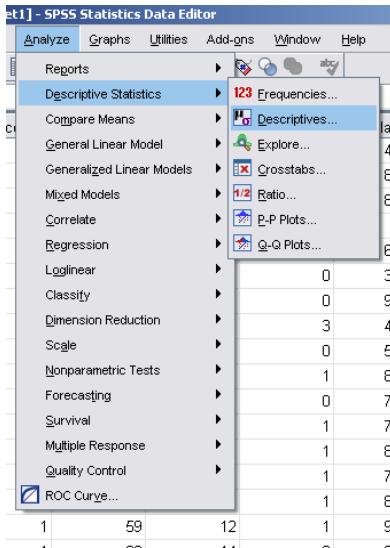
et1] - SPSS Statistics Data Editor

Analyze Graphs Utilities Add-ons Window Help

Reports
Descriptive Statistics
Compare Means
General Linear Model
Generalized Linear Models
Mixed Models
Correlate
Regression
Loglinear
Classify
Dimension Reduction
Scale
Nonparametric Tests
Forecasting
Survival
Multiple Response
Quality Control
ROC Curve...

123 Frequencies...
Descriptives...
Explore...
Crosstabs...
1/2 Ratio...
P-P Plots...
Q-Q Plots...

| | | | | |
|---|---|---|---|---|
| | | | 0 | 3 |
| | | | 0 | 9 |
| | | | 3 | 4 |
| | | | 0 | 5 |
| | | | 1 | 8 |
| | | | 0 | 7 |
| | | | 1 | 7 |
| | | | 1 | 8 |
| | | | 1 | 7 |
| | | | 1 | 8 |
| 1 | 59 | 12 | 1 | 9 |